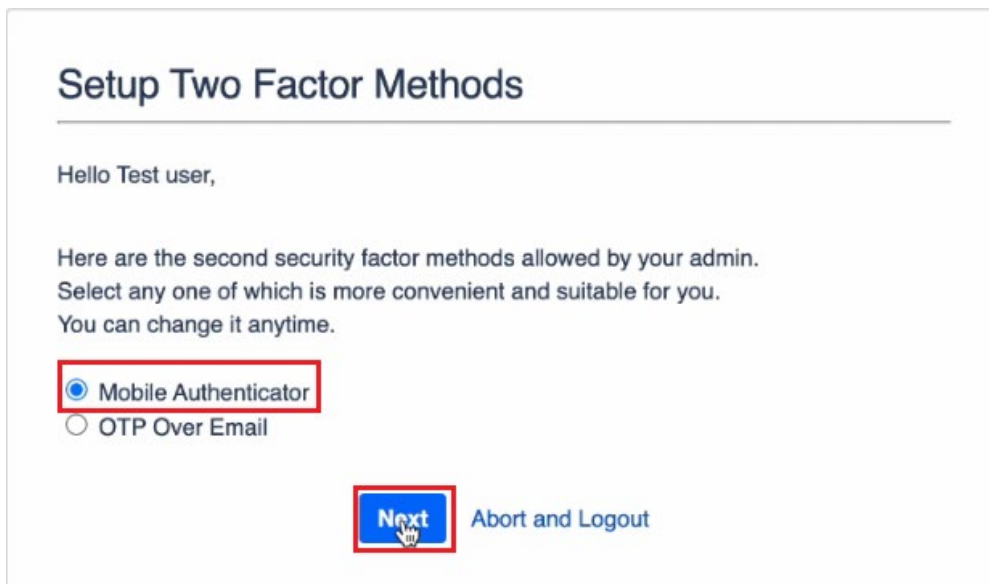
Setup Two Factor Methods

Hello Test user,

Here are the second security factor methods allowed by your admin. Select any one of which is more convenient and suitable for you. You can change it anytime.

Mobile Authenticator
OTP Over Email

Next Abort and Logout